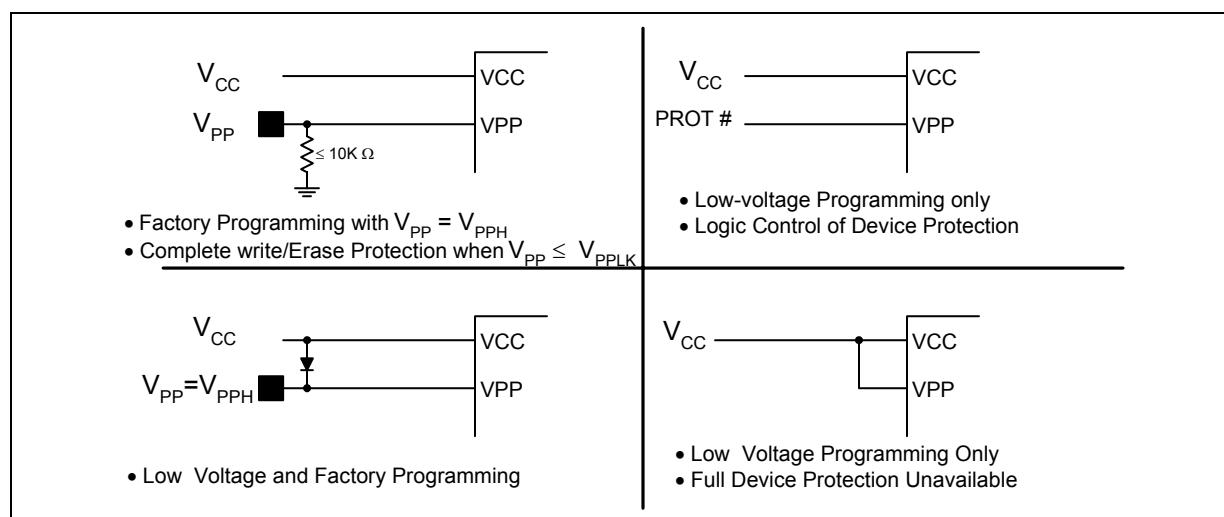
$V_{CC}$

VCC

$V_{PP}$

VPP

$\leq 10K\ \Omega$

• Factory Programming with $V_{PP} = V_{PPH}$

• Complete write/Erase Protection when $V_{PP} \leq V_{PPLK}$

$V_{CC}$

VCC

PROT #

VPP

• Low-voltage Programming only

• Logic Control of Device Protection

$V_{CC}$

VCC

$V_{PP}$=$V_{PPH}$

VPP

• Low Voltage and Factory Programming

$V_{CC}$

VCC

VPP

• Low Voltage Programming Only

• Full Device Protection Unavailable